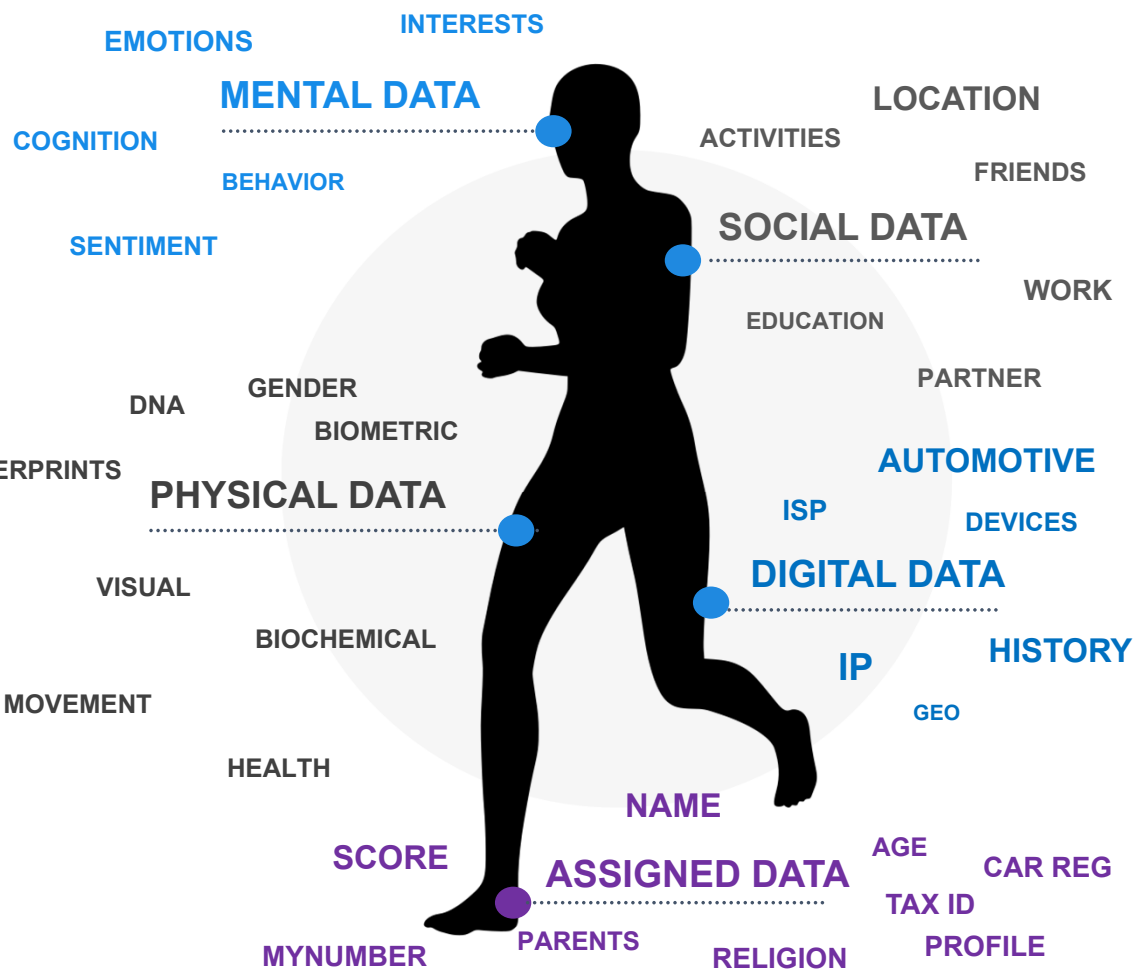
INTERESTS

EMOTIONS

MENTAL DATA

COGNITION

BEHAVIOR

SENTIMENT

LOCATION

ACTIVITIES

FRIENDS

SOCIAL DATA

WORK

EDUCATION

PARTNER

DNA

GENDER

BIOMETRIC

ERPRINTS

PHYSICAL DATA

VISUAL

BIOCHEMICAL

MOVEMENT

HEALTH

AUTOMOTIVE

ISP

DEVICES

DIGITAL DATA

HISTORY

IP

GEO

NAME

SCORE

AGE

CAR REG

ASSIGNED DATA

TAX ID

PARENTS

PROFILE

MYNUMBER

RELIGION